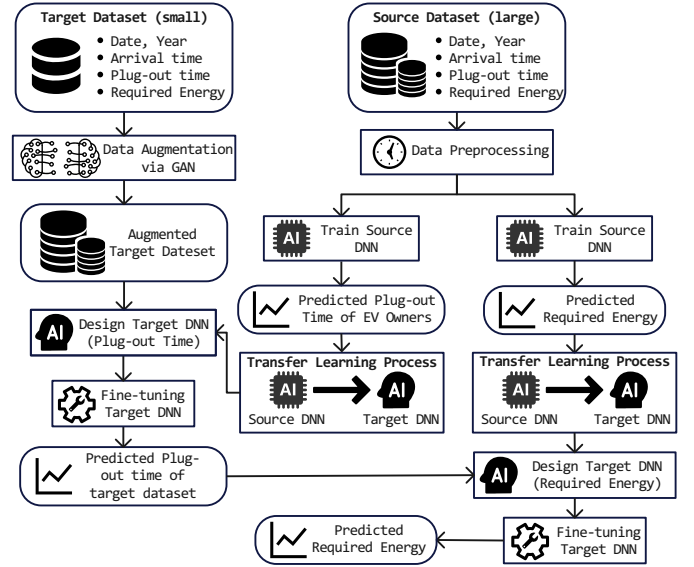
Target Dataset (small)
• Date, Year
• Arrival time
• Plug-out time
• Required Energy

Source Dataset (large)
• Date, Year
• Arrival time
• Plug-out time
• Required Energy

Data Augmentation via GAN

Data Preprocessing

Augmented Target Dateset

AI Train Source DNN

AI Train Source DNN

Predicted Plug-out Time of EV Owners

Predicted Required Energy

AI Design Target DNN (Plug-out Time)

Transfer Learning Process
AI Source DNN → AI Target DNN

Transfer Learning Process
AI Source DNN → AI Target DNN

Fine-tuning Target DNN

Predicted Plug-out time of target dataset

AI Design Target DNN (Required Energy)

Predicted Required Energy

Fine-tuning Target DNN